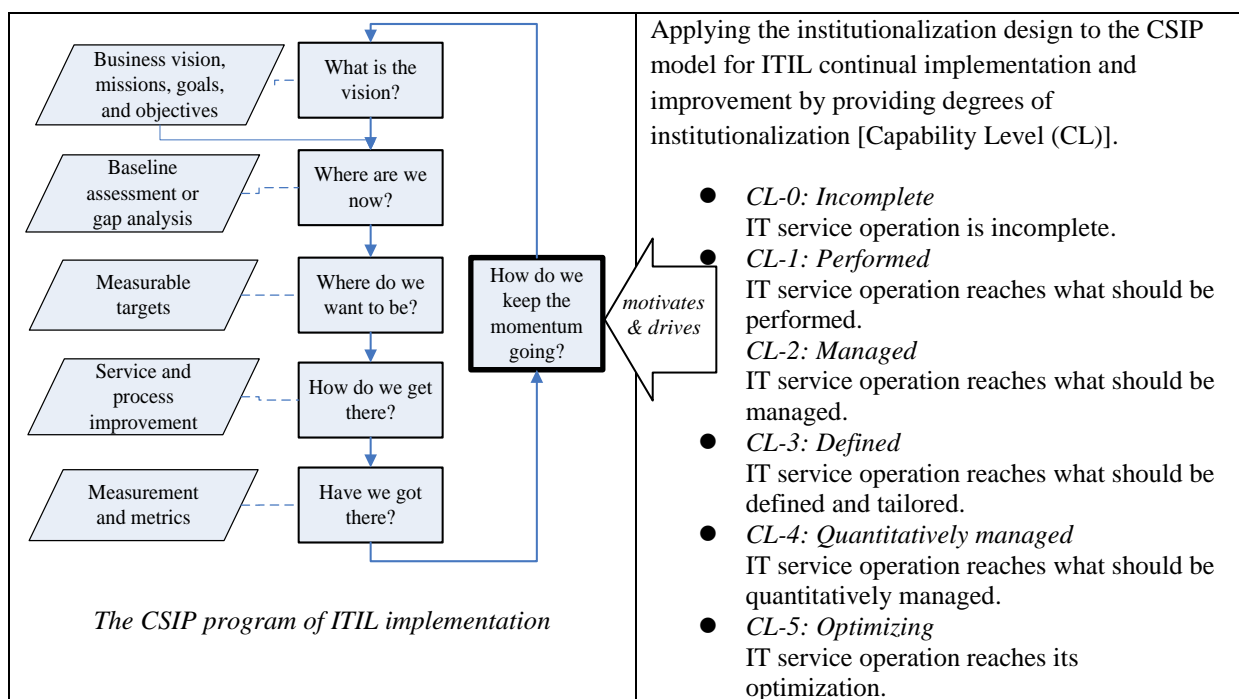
| Business vision, missions, goals, and objectives — What is the vision? Baseline assessment or gap analysis — Where are we now? Measurable targets — Where do we want to be? Service and process improvement — How do we get there? Measurement and metrics — Have we got there? How do we keep the momentum going? *motivates & drives* *The CSIP program of ITIL implementation* | Applying the institutionalization design to the CSIP model for ITIL continual implementation and improvement by providing degrees of institutionalization [Capability Level (CL)]. ● *CL-0: Incomplete* IT service operation is incomplete. ● *CL-1: Performed* IT service operation reaches what should be performed. *CL-2: Managed* IT service operation reaches what should be managed. ● *CL-3: Defined* IT service operation reaches what should be defined and tailored. ● *CL-4: Quantitatively managed* IT service operation reaches what should be quantitatively managed. ● *CL-5: Optimizing* IT service operation reaches its optimization. |
|---|---|